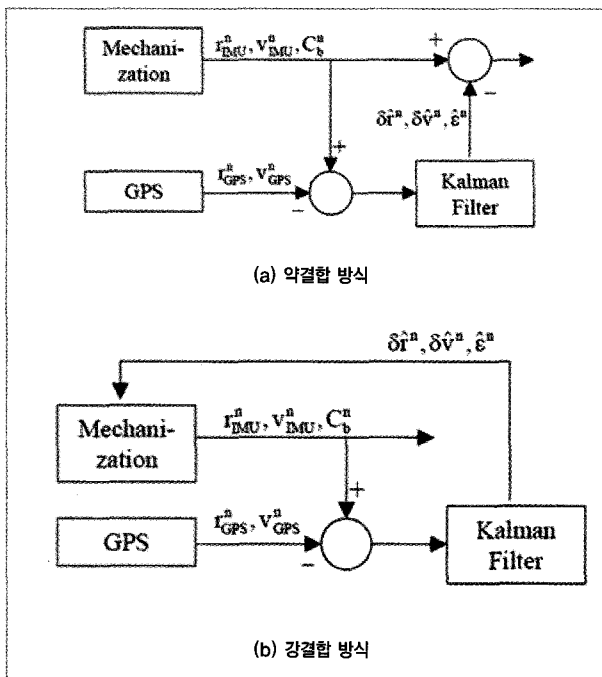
Mechanization

$r^n_{IMU}, v^n_{IMU}, C^n_b$

+

−

$\delta\hat{r}^n, \delta\hat{v}^n, \hat{\varepsilon}^n$

+

GPS

$r^n_{GPS}, v^n_{GPS}$

−

Kalman Filter

(a) 약결합 방식

$\delta\hat{r}^n, \delta\hat{v}^n, \hat{\varepsilon}^n$

Mechanization

$r^n_{IMU}, v^n_{IMU}, C^n_b$

+

GPS

$r^n_{GPS}, v^n_{GPS}$

−

Kalman Filter

(b) 강결합 방식